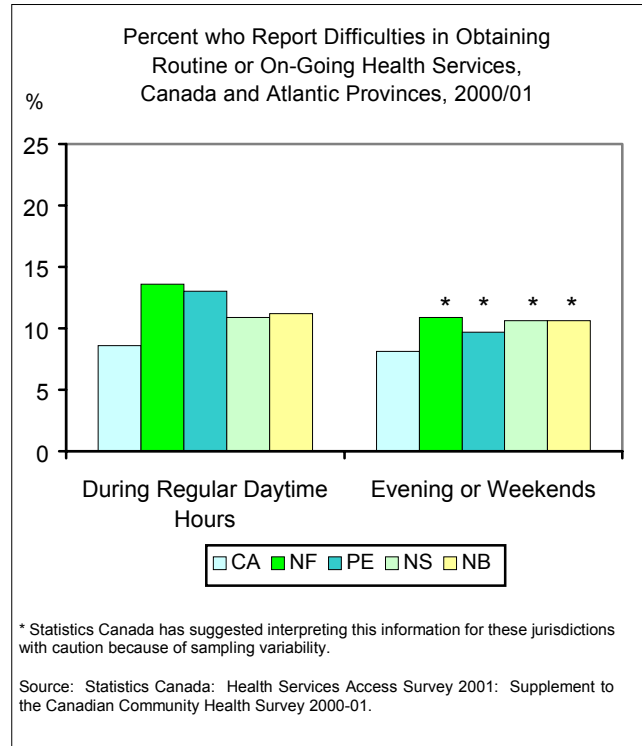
Percent who Report Difficulties in Obtaining Routine or On-Going Health Services, Canada and Atlantic Provinces, 2000/01

%

25
20
15
10
5
0

* * * *

During Regular Daytime Hours

Evening or Weekends

CA NF PE NS NB

* Statistics Canada has suggested interpreting this information for these jurisdictions with caution because of sampling variability.

Source: Statistics Canada: Health Services Access Survey 2001: Supplement to the Canadian Community Health Survey 2000-01.